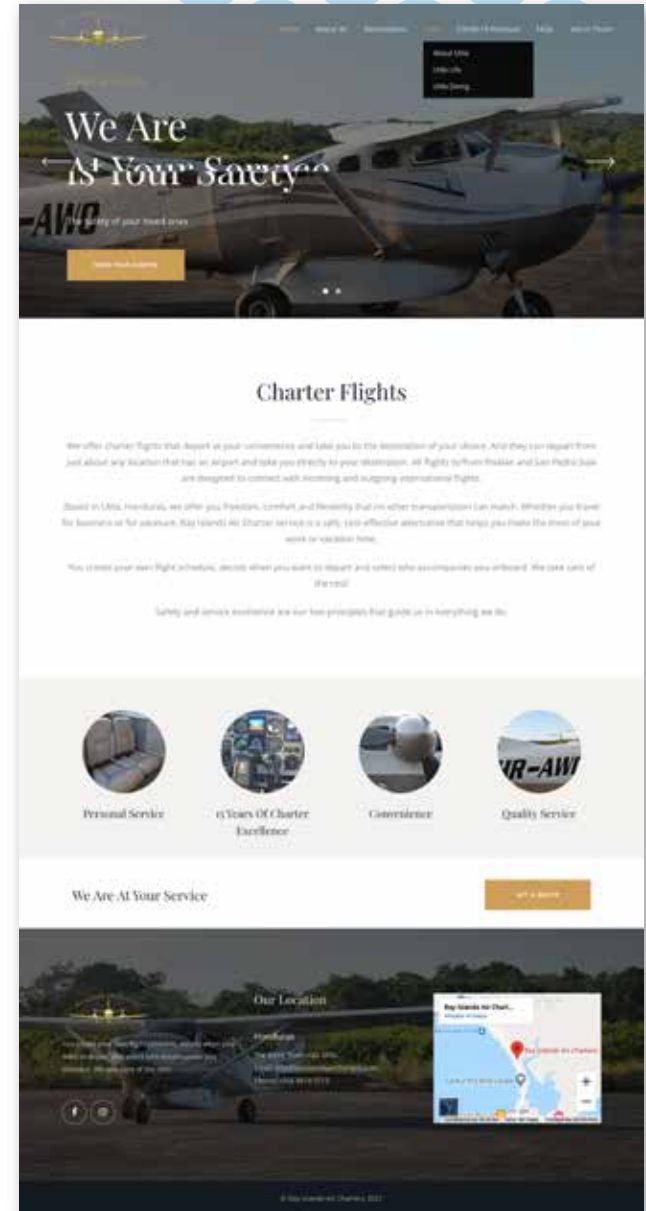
Home About Us Destinations Utila COVID-19 Protocol FAQs Get in Touch

About Utila
Utila Life
Utila Diving

We Are
At Your Service

The safety of your loved ones

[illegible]

Charter Flights

We offer charter flights that depart at your convenience and take you to the destination of your choice. And they can depart from just about any location that has an airport and take you directly to your destination. All flights to/from Roatan and San Pedro Sula are designed to connect with incoming and outgoing international flights.

Based in Utila, Honduras, we offer you freedom, comfort and flexibility that no other transportation can match. Whether you travel for business or for pleasure, Bay Islands Air Charter service is a safe, cost-effective alternative that helps you make the most of your work or vacation time.

You create your own flight schedule, decide when you want to depart and select who accompanies you onboard. We take care of the rest!

Safety and service excellence are our two principles that guide us in everything we do.

Personal Service

15 Years Of Charter Excellence

Convenience

Quality Service

We Are At Your Service

GET A QUOTE

Our Location

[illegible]

Honduras
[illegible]
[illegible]
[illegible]

Bay Islands Air Chart...
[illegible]
Bay Islands Air Charters

© Bay Islands Air Charters 2021